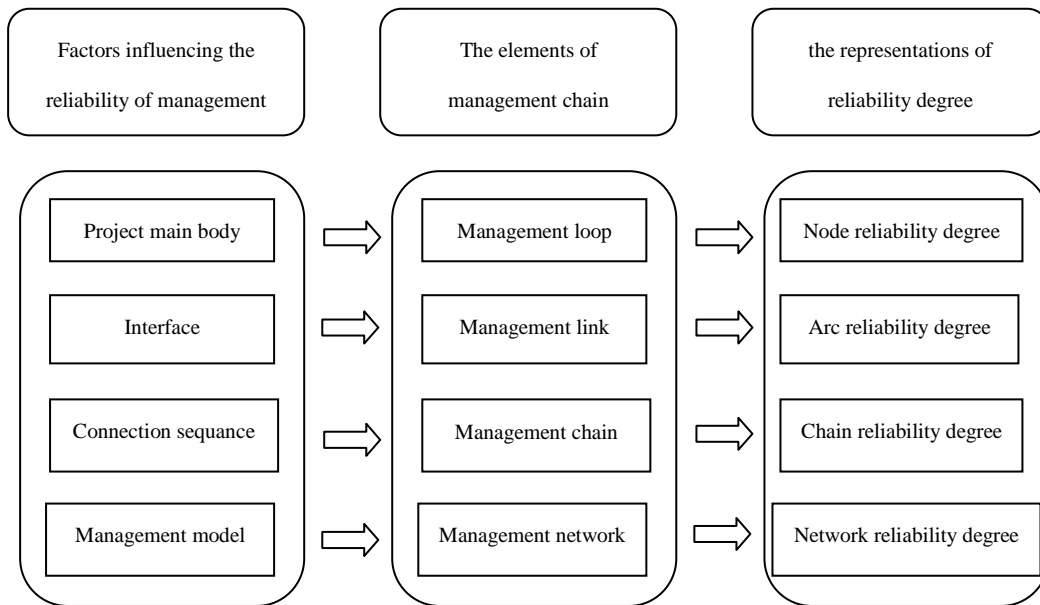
Factors influencing the reliability of management

The elements of management chain

the representations of reliability degree

Project main body

Interface

Connection sequance

Management model

Management loop

Management link

Management chain

Management network

Node reliability degree

Arc reliability degree

Chain reliability degree

Network reliability degree